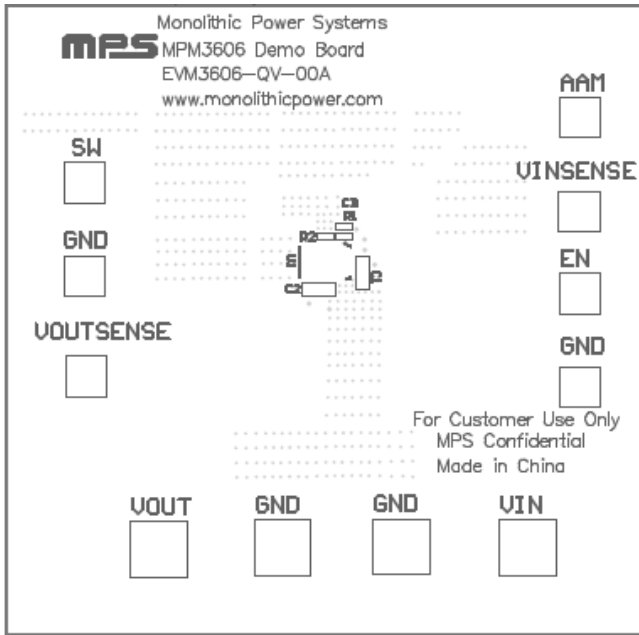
MPS

Monolithic Power Systems
MPM3606 Demo Board
EVM3606—QV—00A
www.monolithicpower.com

AAM

SW

VINSENSE

C3
R1
R2
U1
C1
C2

GND

EN

VOUTSENSE

GND

For Customer Use Only
MPS Confidential
Made in China

VOUT GND GND VIN